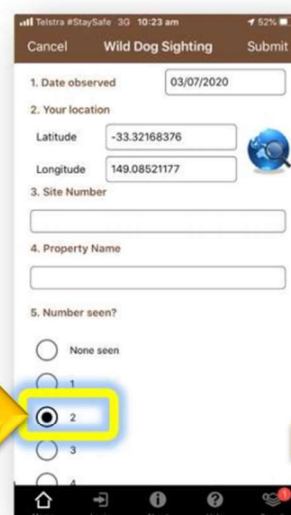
Telstra #StaySafe 3G 10:23 am 52%

Cancel Wild Dog Sighting Submit

1. Date observed 03/07/2020

2. Your location

Latitude -33.32168376

Longitude 149.08521177

3. Site Number

4. Property Name

5. Number seen?

None seen

1

2

3

4